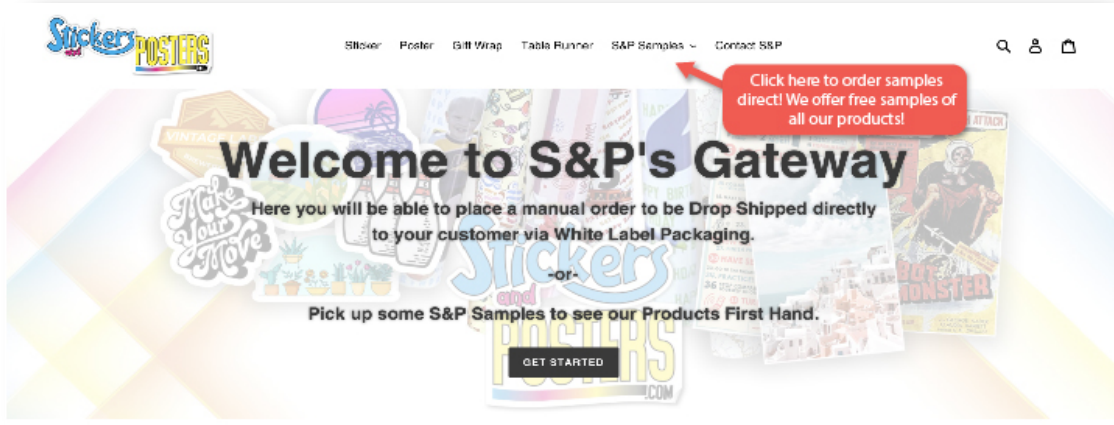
Stickers and Posters

Sticker Poster Gift Wrap Table Runner S&P Samples Contact S&P

Click here to order samples direct! We offer free samples of all our products!

VINTAGE

Make Your Move

Welcome to S&P's Gateway

Here you will be able to place a manual order to be Drop Shipped directly to your customer via White Label Packaging.

-or-

Pick up some S&P Samples to see our Products First Hand.

GET STARTED

Stickers and Posters .COM

ATTACK

ROBOT MONSTER